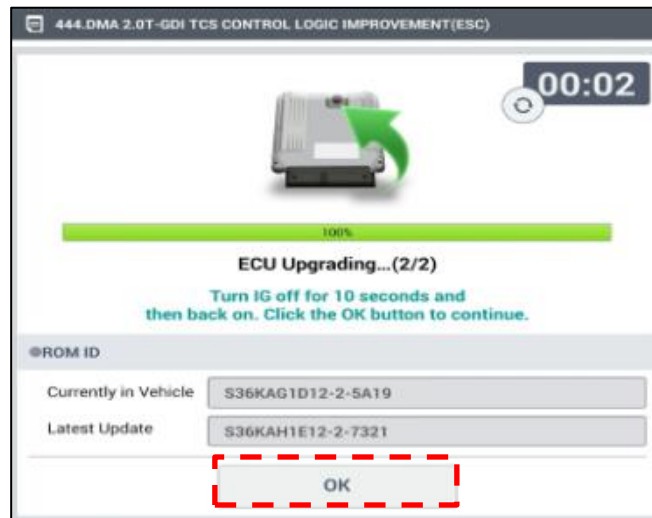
444.DMA 2.0T-GDI TCS CONTROL LOGIC IMPROVEMENT(ESC)

00:02

100%

ECU Upgrading...(2/2)

Turn IG off for 10 seconds and then back on. Click the OK button to continue.

ROM ID

| Currently in Vehicle | S36KAG1D12-2-5A19 |
|---|---|
| Latest Update | S36KAH1E12-2-7321 |

OK